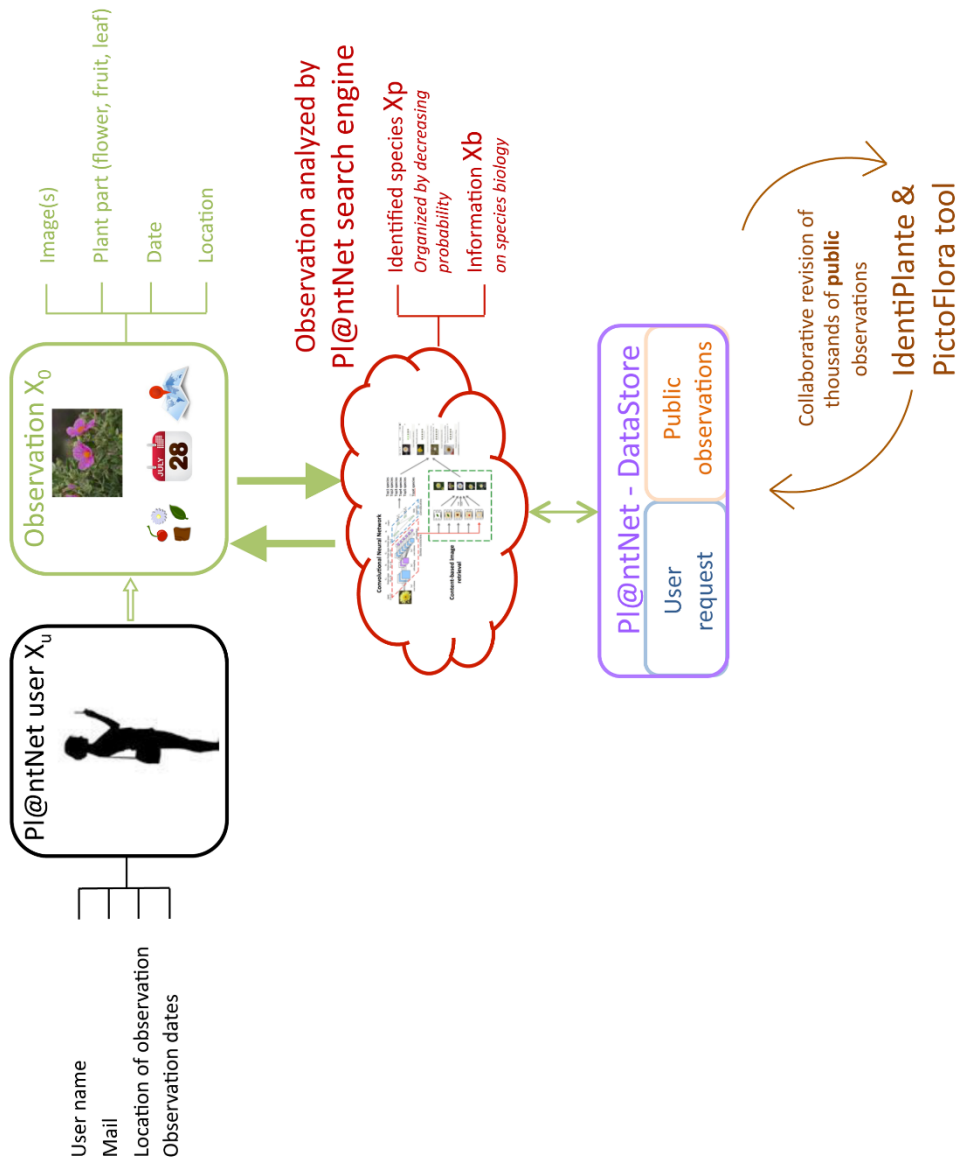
User name
Mail
Location of observation
Observation dates

Pl@ntNet user $X_u$

Observation $X_0$

JULY
28

Image(s)
Plant part (flower, fruit, leaf)
Date
Location

Observation analyzed by Pl@ntNet search engine

Identified species Xp
Organized by decreasing probability
Information Xb
on species biology

Convolutional Neural Network
Content-based image retrieval

Pl@ntNet - DataStore
User request
Public observations

Collaborative revision of thousands of **public** observations

IdentiPlante & PictoFlora tool